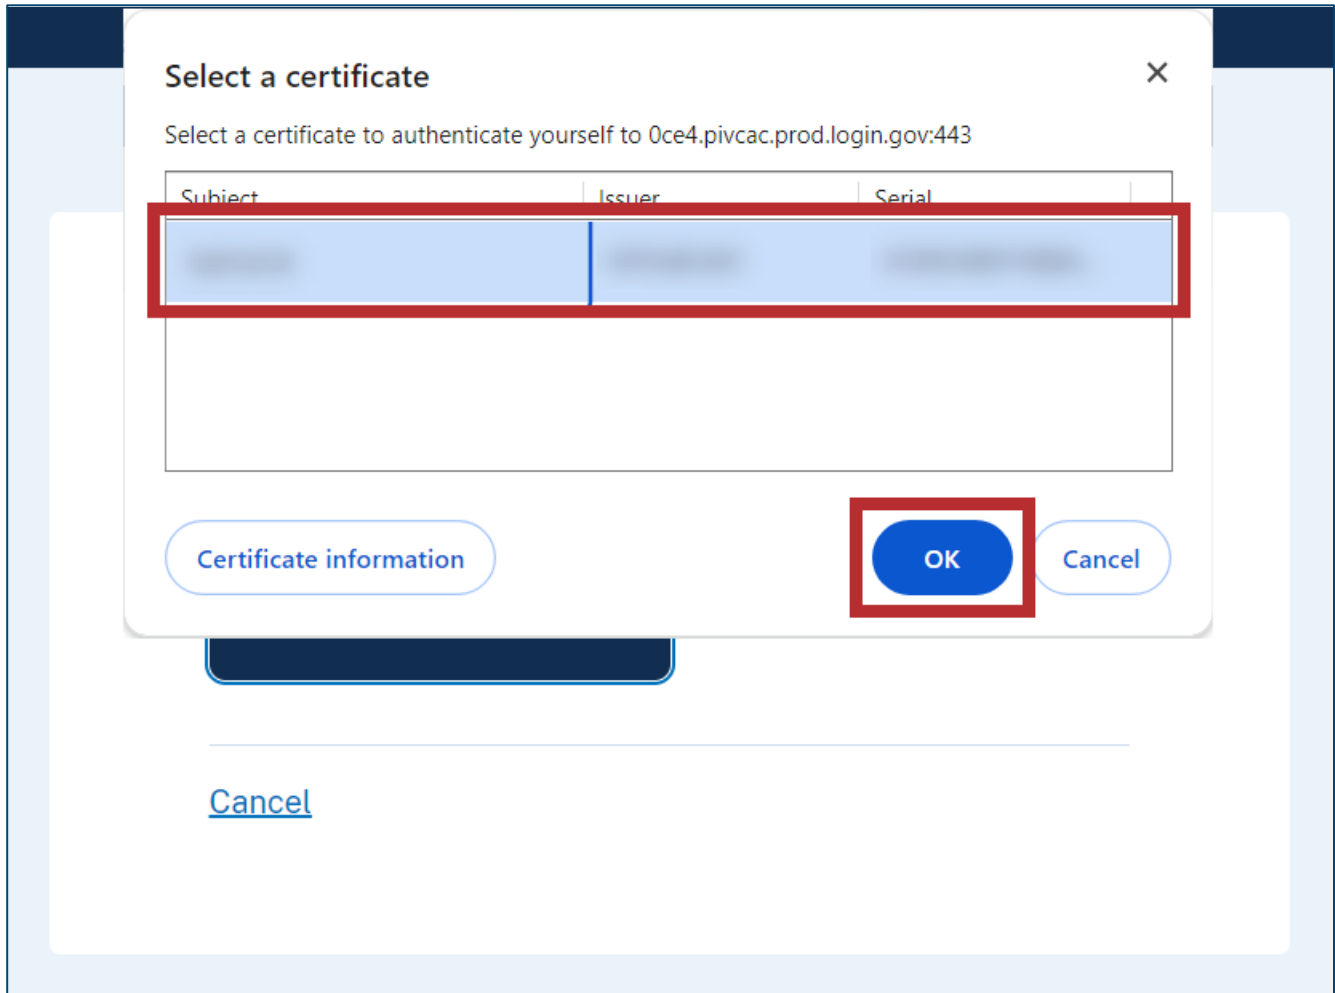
Select a certificate

×

Select a certificate to authenticate yourself to 0ce4.pivcac.prod.login.gov:443

| Subject | Issuer | Serial |
|---|---|---|
| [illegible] | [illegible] | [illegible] |

Certificate information

OK

Cancel

Cancel